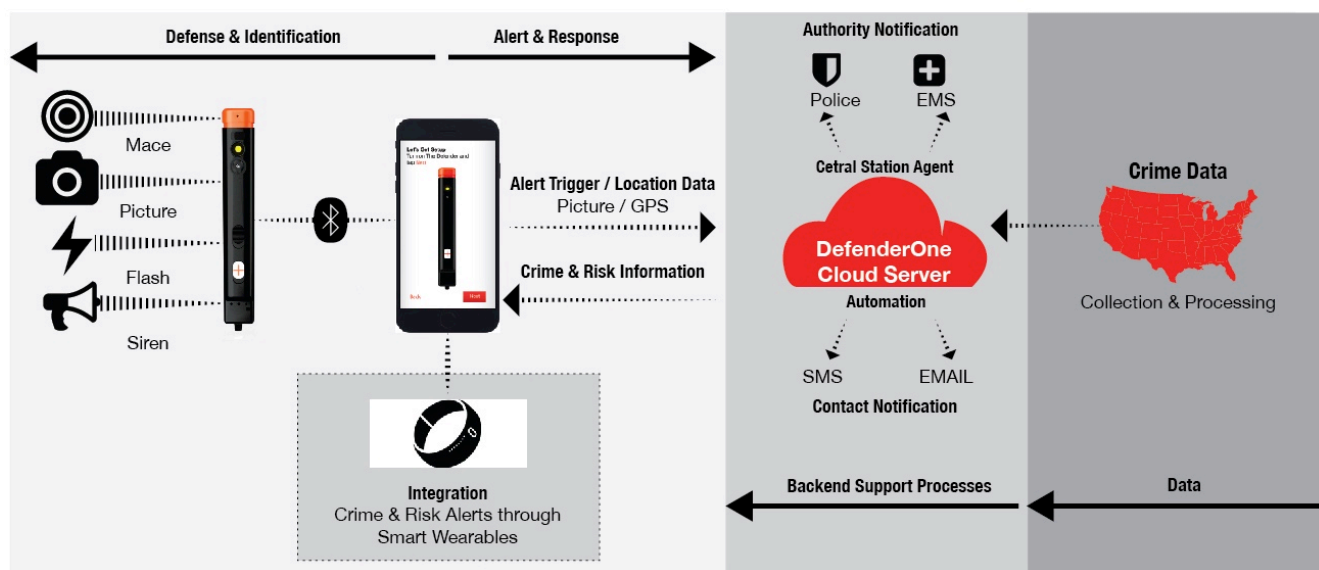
Defense & Identification

Alert & Response

Authority Notification

Police

EMS

Mace

Picture

Flash

Siren

Let's Get Setup
Turn on The Defender and tap Start

Back

Start

Alert Trigger / Location Data
Picture / GPS

Crime & Risk Information

Cetral Station Agent

DefenderOne
Cloud Server

Automation

SMS

EMAIL

Contact Notification

Crime Data

Collection & Processing

Integration
Crime & Risk Alerts through Smart Wearables

Backend Support Processes

Data